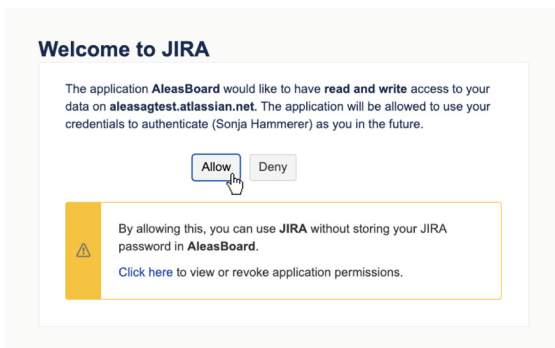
Welcome to JIRA

The application AleasBoard would like to have read and write access to your data on aleasagtest.atlassian.net. The application will be allowed to use your credentials to authenticate (Sonja Hammerer) as you in the future.

Allow Deny

By allowing this, you can use JIRA without storing your JIRA password in AleasBoard.

Click here to view or revoke application permissions.